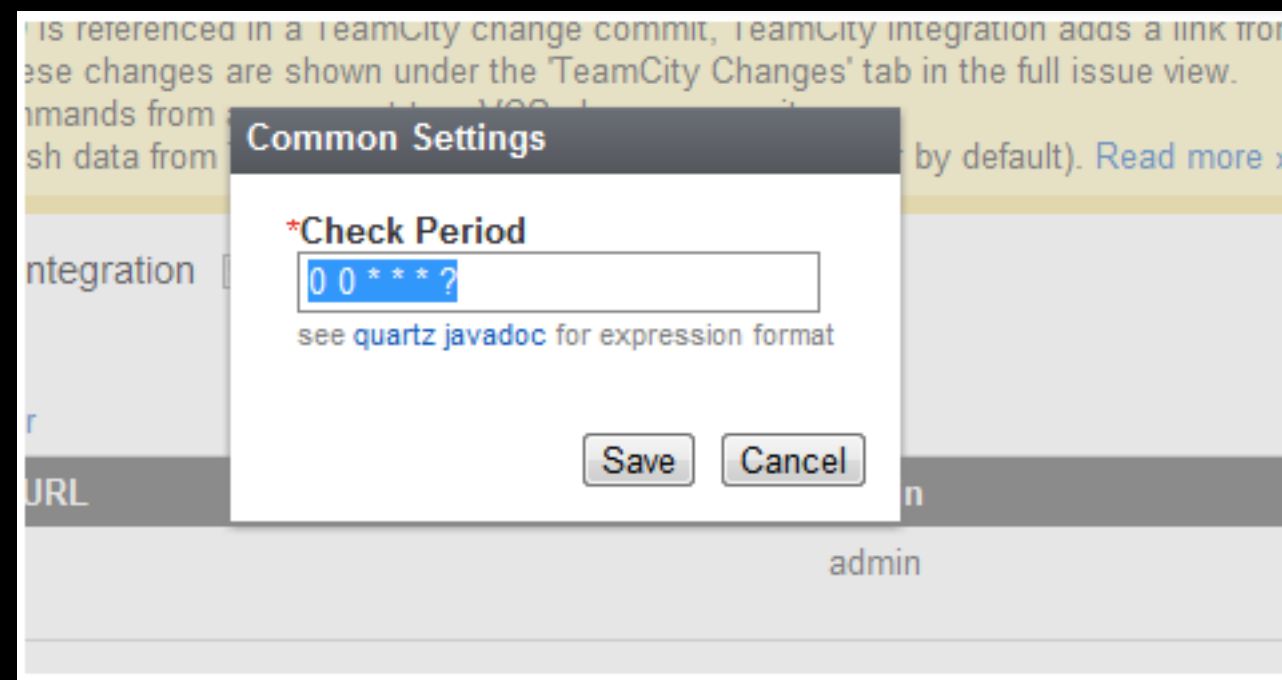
is referenced in a TeamCity change commit, TeamCity integration adds a link fro
ese changes are shown under the 'TeamCity Changes' tab in the full issue view.
nmands from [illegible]
sh data from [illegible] by default). Read more

ntegration

r

URL

admin

Common Settings

*Check Period

0 0 * * * ?

see quartz javadoc for expression format

Save

Cancel